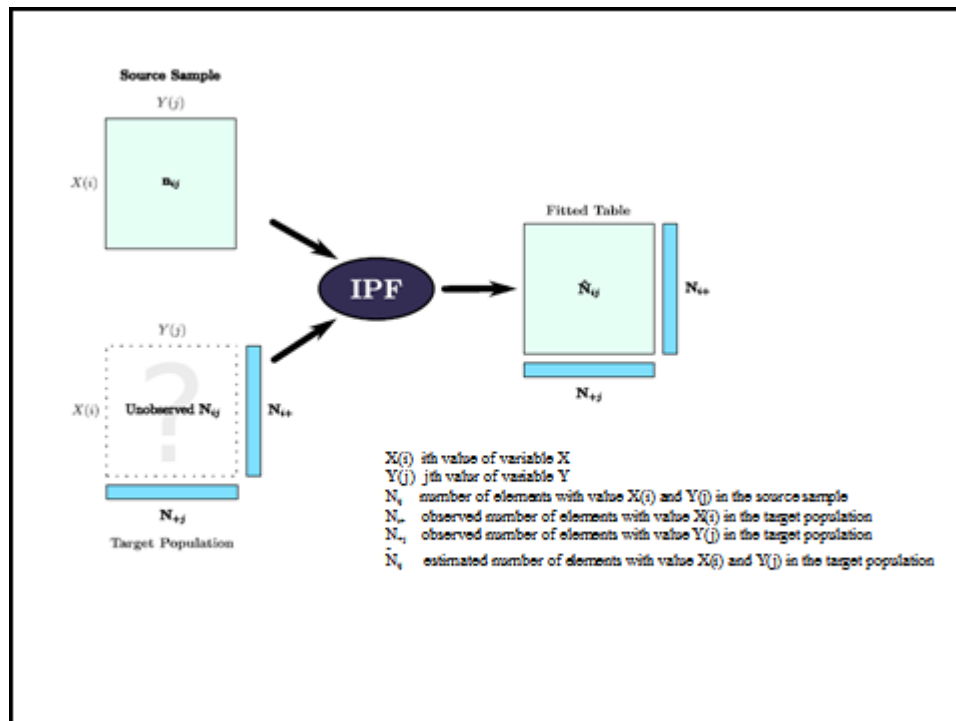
Source Sample

$Y(j)$

$X(i)$ $\mathbf{n}_{ij}$

IPF

Fitted Table

$\hat{\mathbf{N}}_{ij}$

$\mathbf{N}_{i+}$

$\mathbf{N}_{+j}$

$Y(j)$

?

$X(i)$ Unobserved $\mathbf{N}_{ij}$

$\mathbf{N}_{i+}$

$\mathbf{N}_{+j}$

Target Population

X(i) ith value of variable X
Y(j) jth value of variable Y
$N_{ij}$ number of elements with value X(i) and Y(j) in the source sample
$N_{i+}$ observed number of elements with value X(i) in the target population
$N_{+j}$ observed number of elements with value Y(j) in the target population
$\hat{N}_{ij}$ estimated number of elements with value X(i) and Y(j) in the target population